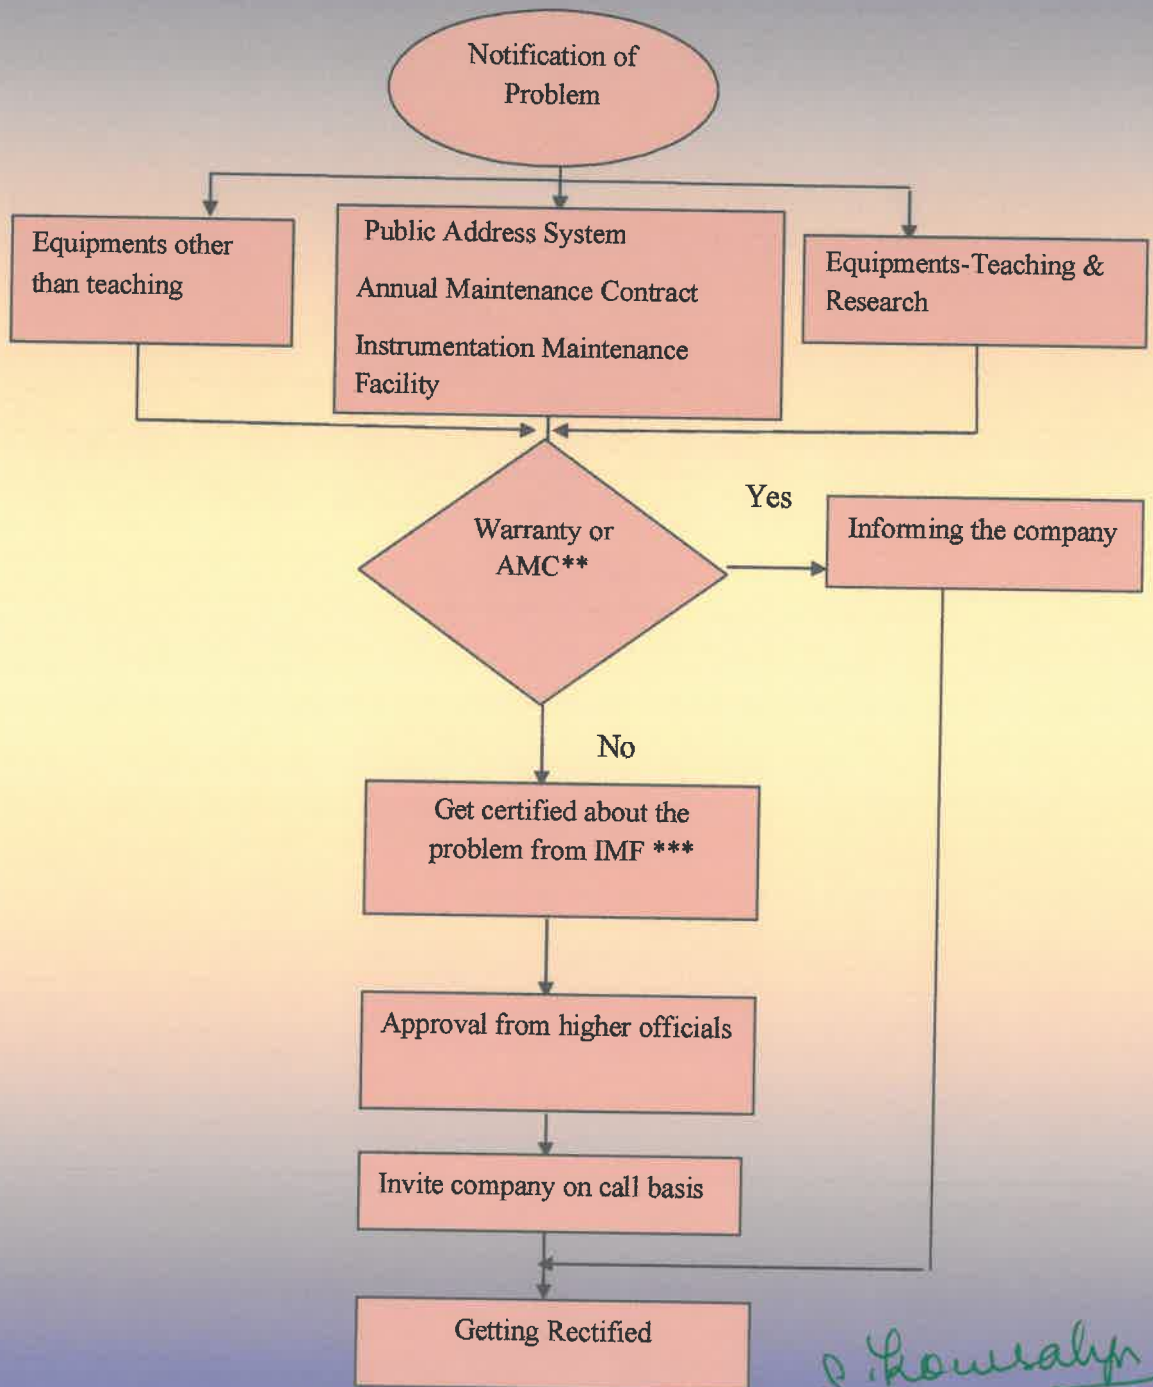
Notification of Problem

Equipments other than teaching

Public Address System

Annual Maintenance Contract

Instrumentation Maintenance Facility

Equipments-Teaching & Research

Warranty or AMC**

Yes

Informing the company

No

Get certified about the problem from IMF ***

Approval from higher officials

Invite company on call basis

Getting Rectified

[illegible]